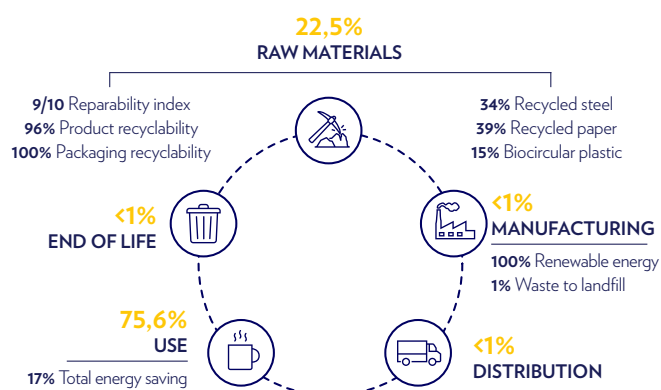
22,5%
RAW MATERIALS

9/10 Reparability index
96% Product recyclability
100% Packaging recyclability

34% Recycled steel
39% Recycled paper
15% Biocircular plastic

<1%
END OF LIFE

<1%
MANUFACTURING

100% Renewable energy
1% Waste to landfill

75,6%
USE

17% Total energy saving

<1%
DISTRIBUTION